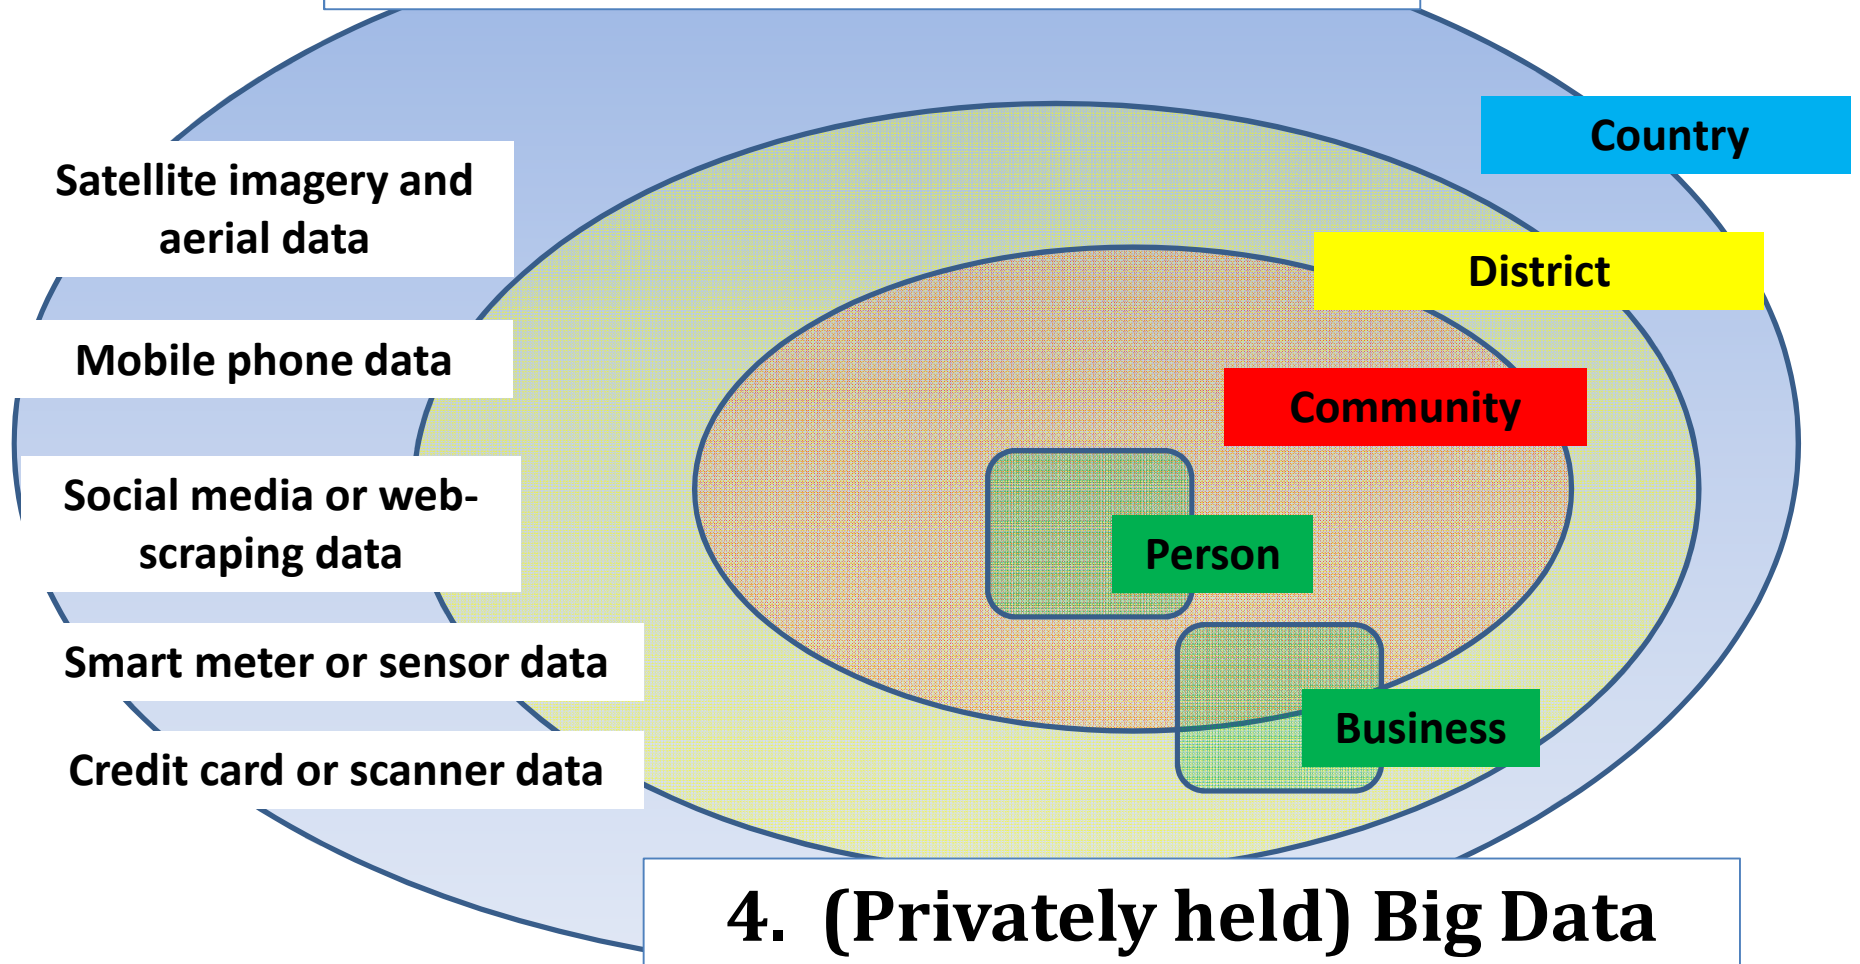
Satellite imagery and aerial data

Mobile phone data

Social media or web-scraping data

Smart meter or sensor data

Credit card or scanner data

Country

District

Community

Person

Business

4. (Privately held) Big Data